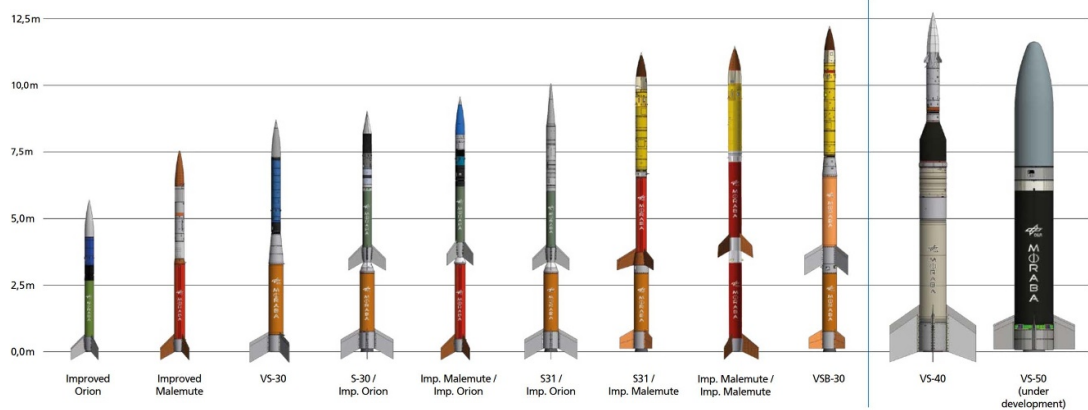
12,5m

10,0m

7,5m

5,0m

2,5m

0,0m

Improved Orion

Improved Malemute

VS-30

S-30 / Imp. Orion

Imp. Malemute / Imp. Orion

S31 / Imp. Orion

S31 / Imp. Malemute

Imp. Malemute / Imp. Malemute

VSB-30

VS-40

VS-50 (under development)

MORABA